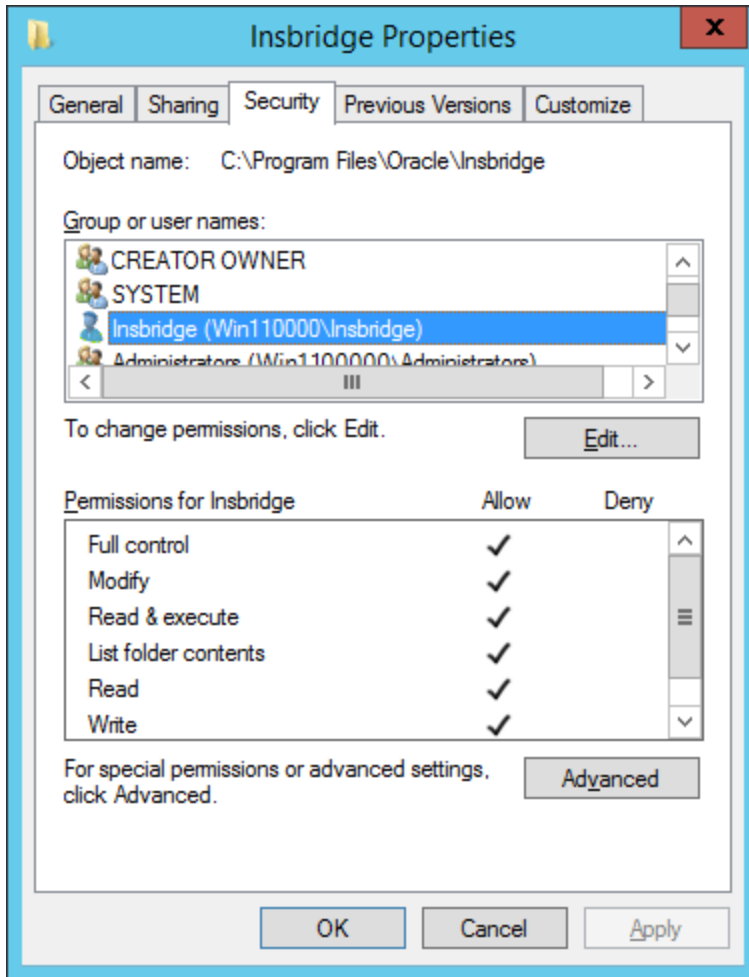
Insbridge Properties

General | Sharing | Security | Previous Versions | Customize

Object name: C:\Program Files\Oracle\Insbridge

Group or user names:

CREATOR OWNER
SYSTEM
Insbridge (Win110000\Insbridge)
Administrators (Win1100000\Administrators)

To change permissions, click Edit.

Edit...

| Permissions for Insbridge | Allow | Deny |
|---|---|---|
| Full control | ✓ | |
| Modify | ✓ | |
| Read & execute | ✓ | |
| List folder contents | ✓ | |
| Read | ✓ | |
| Write | ✓ | |

For special permissions or advanced settings, click Advanced.

Advanced

OK | Cancel | Apply